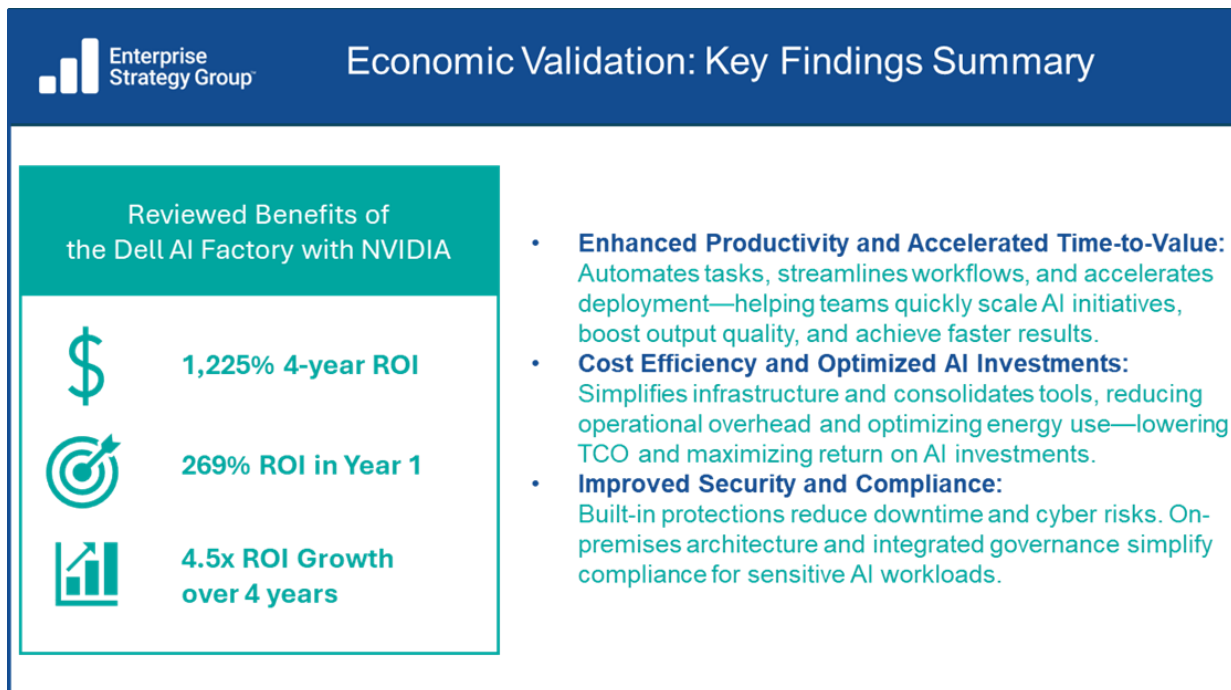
Enterprise Strategy Group™

Economic Validation: Key Findings Summary

Reviewed Benefits of the Dell AI Factory with NVIDIA

1,225% 4-year ROI

269% ROI in Year 1

4.5x ROI Growth over 4 years

• Enhanced Productivity and Accelerated Time-to-Value: Automates tasks, streamlines workflows, and accelerates deployment—helping teams quickly scale AI initiatives, boost output quality, and achieve faster results.
• Cost Efficiency and Optimized AI Investments: Simplifies infrastructure and consolidates tools, reducing operational overhead and optimizing energy use—lowering TCO and maximizing return on AI investments.
• Improved Security and Compliance: Built-in protections reduce downtime and cyber risks. On-premises architecture and integrated governance simplify compliance for sensitive AI workloads.